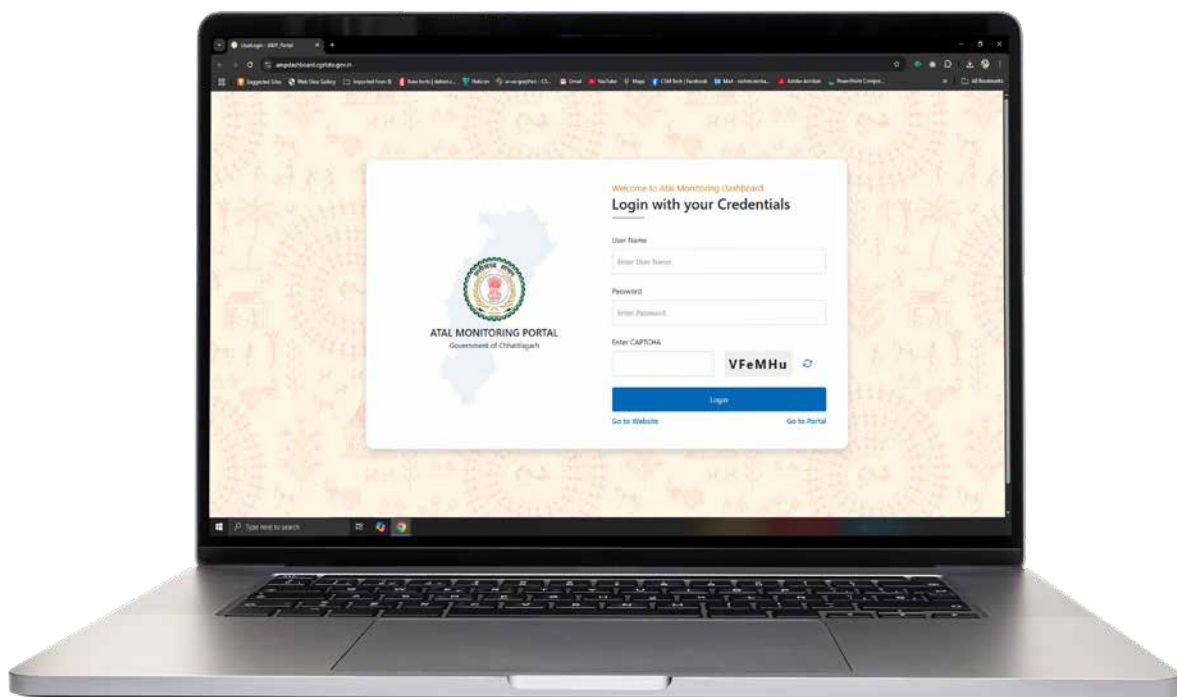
UserLogin - AMP Portal

ampdashboard.cgstate.gov.in

Suggested Sites · Web Slice Gallery · Imported From IE · YouTube · Maps · Gmail · Adobe Acrobat · All Bookmarks

ATAL MONITORING PORTAL
Government of Chhattisgarh

Welcome to Atal Monitoring Dashboard
Login with your Credentials

User Name
Enter User Name

Password
Enter Password

Enter CAPTCHA
VFeMHu

Login

Go to Website
Go to Portal

Type here to search